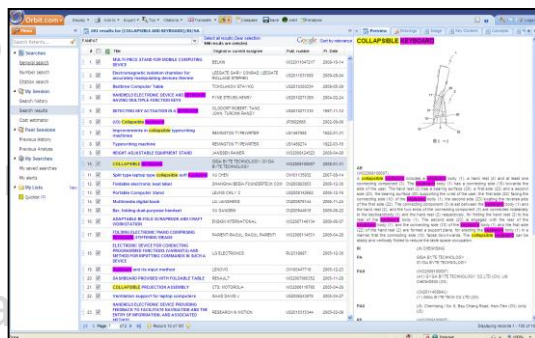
Orbit.com

My Searches
General search
Number search
Citation search
My Session
Search history
Search results
Cost estimator
Post Sessions
Previous history
Previous Analysis
My Searches
My saved searches
My alerts
My Lists
Quicker FF

495 results for (COLLAPSIBLE AND KEYBOARD)/TI/AB

| | Title | Original or current assignee | Publ. number | Pr. Date |
|---|---|---|---|---|
| 1 | MULTI-PIECE STAND FOR MOBILE COMPUTING DEVICE | BELKIN | US20150107 | 2006-10-14 |
| 2 | Electromagnetic radiation chamber for accurately manipulating devices thereof | | US20151 | 2005-09-29 |
| 3 | Bedtime Computer Table | | US20150 | 2005-10-09 |
| 4 | HANDHELD ELECTRONIC DEVICE AND KEYBOARD HAVING MULTIPLE FUNCTION KEYS | | US20150 | 2005-10-06 |
| 5 | DETECTING KEY ACTIVATION IN A KEYBOARD | | US20150 | |
| 6 | (US) Collapsible keyboard | | | |
| 7 | Improvements in collapsible typewriting machines | REMINGTON TYPEWRITER | US1467868 | 1922-01-10 |
| 8 | Typewriting machine | REMINGTON TYPEWRITER | US1485274 | 1922-01-10 |
| 9 | HEIGHT ADJUSTABLE EQUIPMENT STAND | JANSSEN BAKKER | US20080 | 2006-04-05 |
| 10 | COLLAPSIBLE KEYBOARD | SEGA BYTE TECHNOLOGY | US20050 | 2005-01-24 |
| 11 | Split type laptop type collapsible stuff keyboard | | | |
| 12 | Foldable electronic seat label | | | |
| 13 | Portable Computer Stand | | | |
| 14 | Multimedia digital book | | | |
| 15 | Bar, folding dual purpose handset | | | |
| 16 | ADAPTABLE MOBILE WORKSPACE AND CRAFT FORMATION | | | |
| 17 | MULTIPLE ELECTRONIC PIANO COMPRISING KEYBOARD STIFFENING FRAME | | | |
| 18 | ELECTRONIC DEVICE FOR CONNECTING PROGRAMMING FUNCTIONS KEYBOARD AND METHOD FOR INPUTTING COMMANDS IN SUCH A DEVICE | LG ELECTRONICS | | |
| 19 | Keyboard and its input method | LENOVO | | |
| 20 | ON MYBOARD PROVIDED WITH FOLDABLE TABLE | | | |
| 21 | COLLAPSIBLE PROJECTION ASSEMBLY | | | |
| 22 | Installation support for laptop computers | | | |
| 23 | HANDHELD ELECTRONIC DEVICE PROVIDING FEEDBACK TO FACILITATE NAVIGATION AND THE ENTRY OF INFORMATION, AND ASSOCIATED METHOD | RESEARCH IN MOTION | | |

Page 1 of 20 | Results 10 of 495

COLLAPSIBLE KEYBOARD

AB
A collapsible keyboard includes a keyboard body (1), a hand rest (4) and at least one connecting component (3). The keyboard body (1) has a connecting side (10) towards the side of the user. The hand rest (4) has a bearing surface (40), a first side (41) and a second side (42)... The collapsible keyboard can be easily and compactly folded to reduce the space occupation.

IN
JIA CHENGHAO

PA
SEGA BYTE TECHNOLOGY

Displaying records 1 - 100 of 495